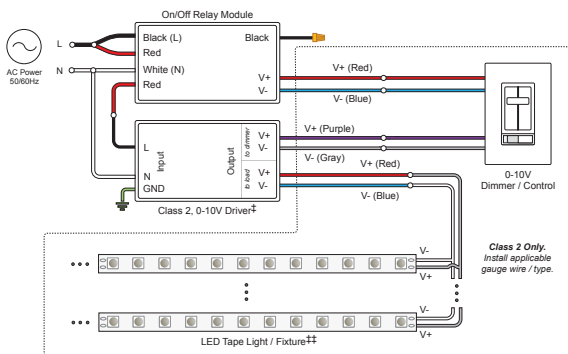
On/Off Relay Module

Black (L)
Red
White (N)
Red

Black

V+
V-

L
N

AC Power
50/60Hz

V+ (Red)
V- (Blue)

L
N
GND

Input

Output

to dimmer
to load

V+
V-
V+
V-

V+ (Purple)
V- (Gray)
V+ (Red)
V- (Blue)

Class 2, 0-10V Driver‡

0-10V
Dimmer / Control

Class 2 Only.
Install applicable gauge wire / type.

V-
V+
V-
V+

LED Tape Light / Fixture‡‡